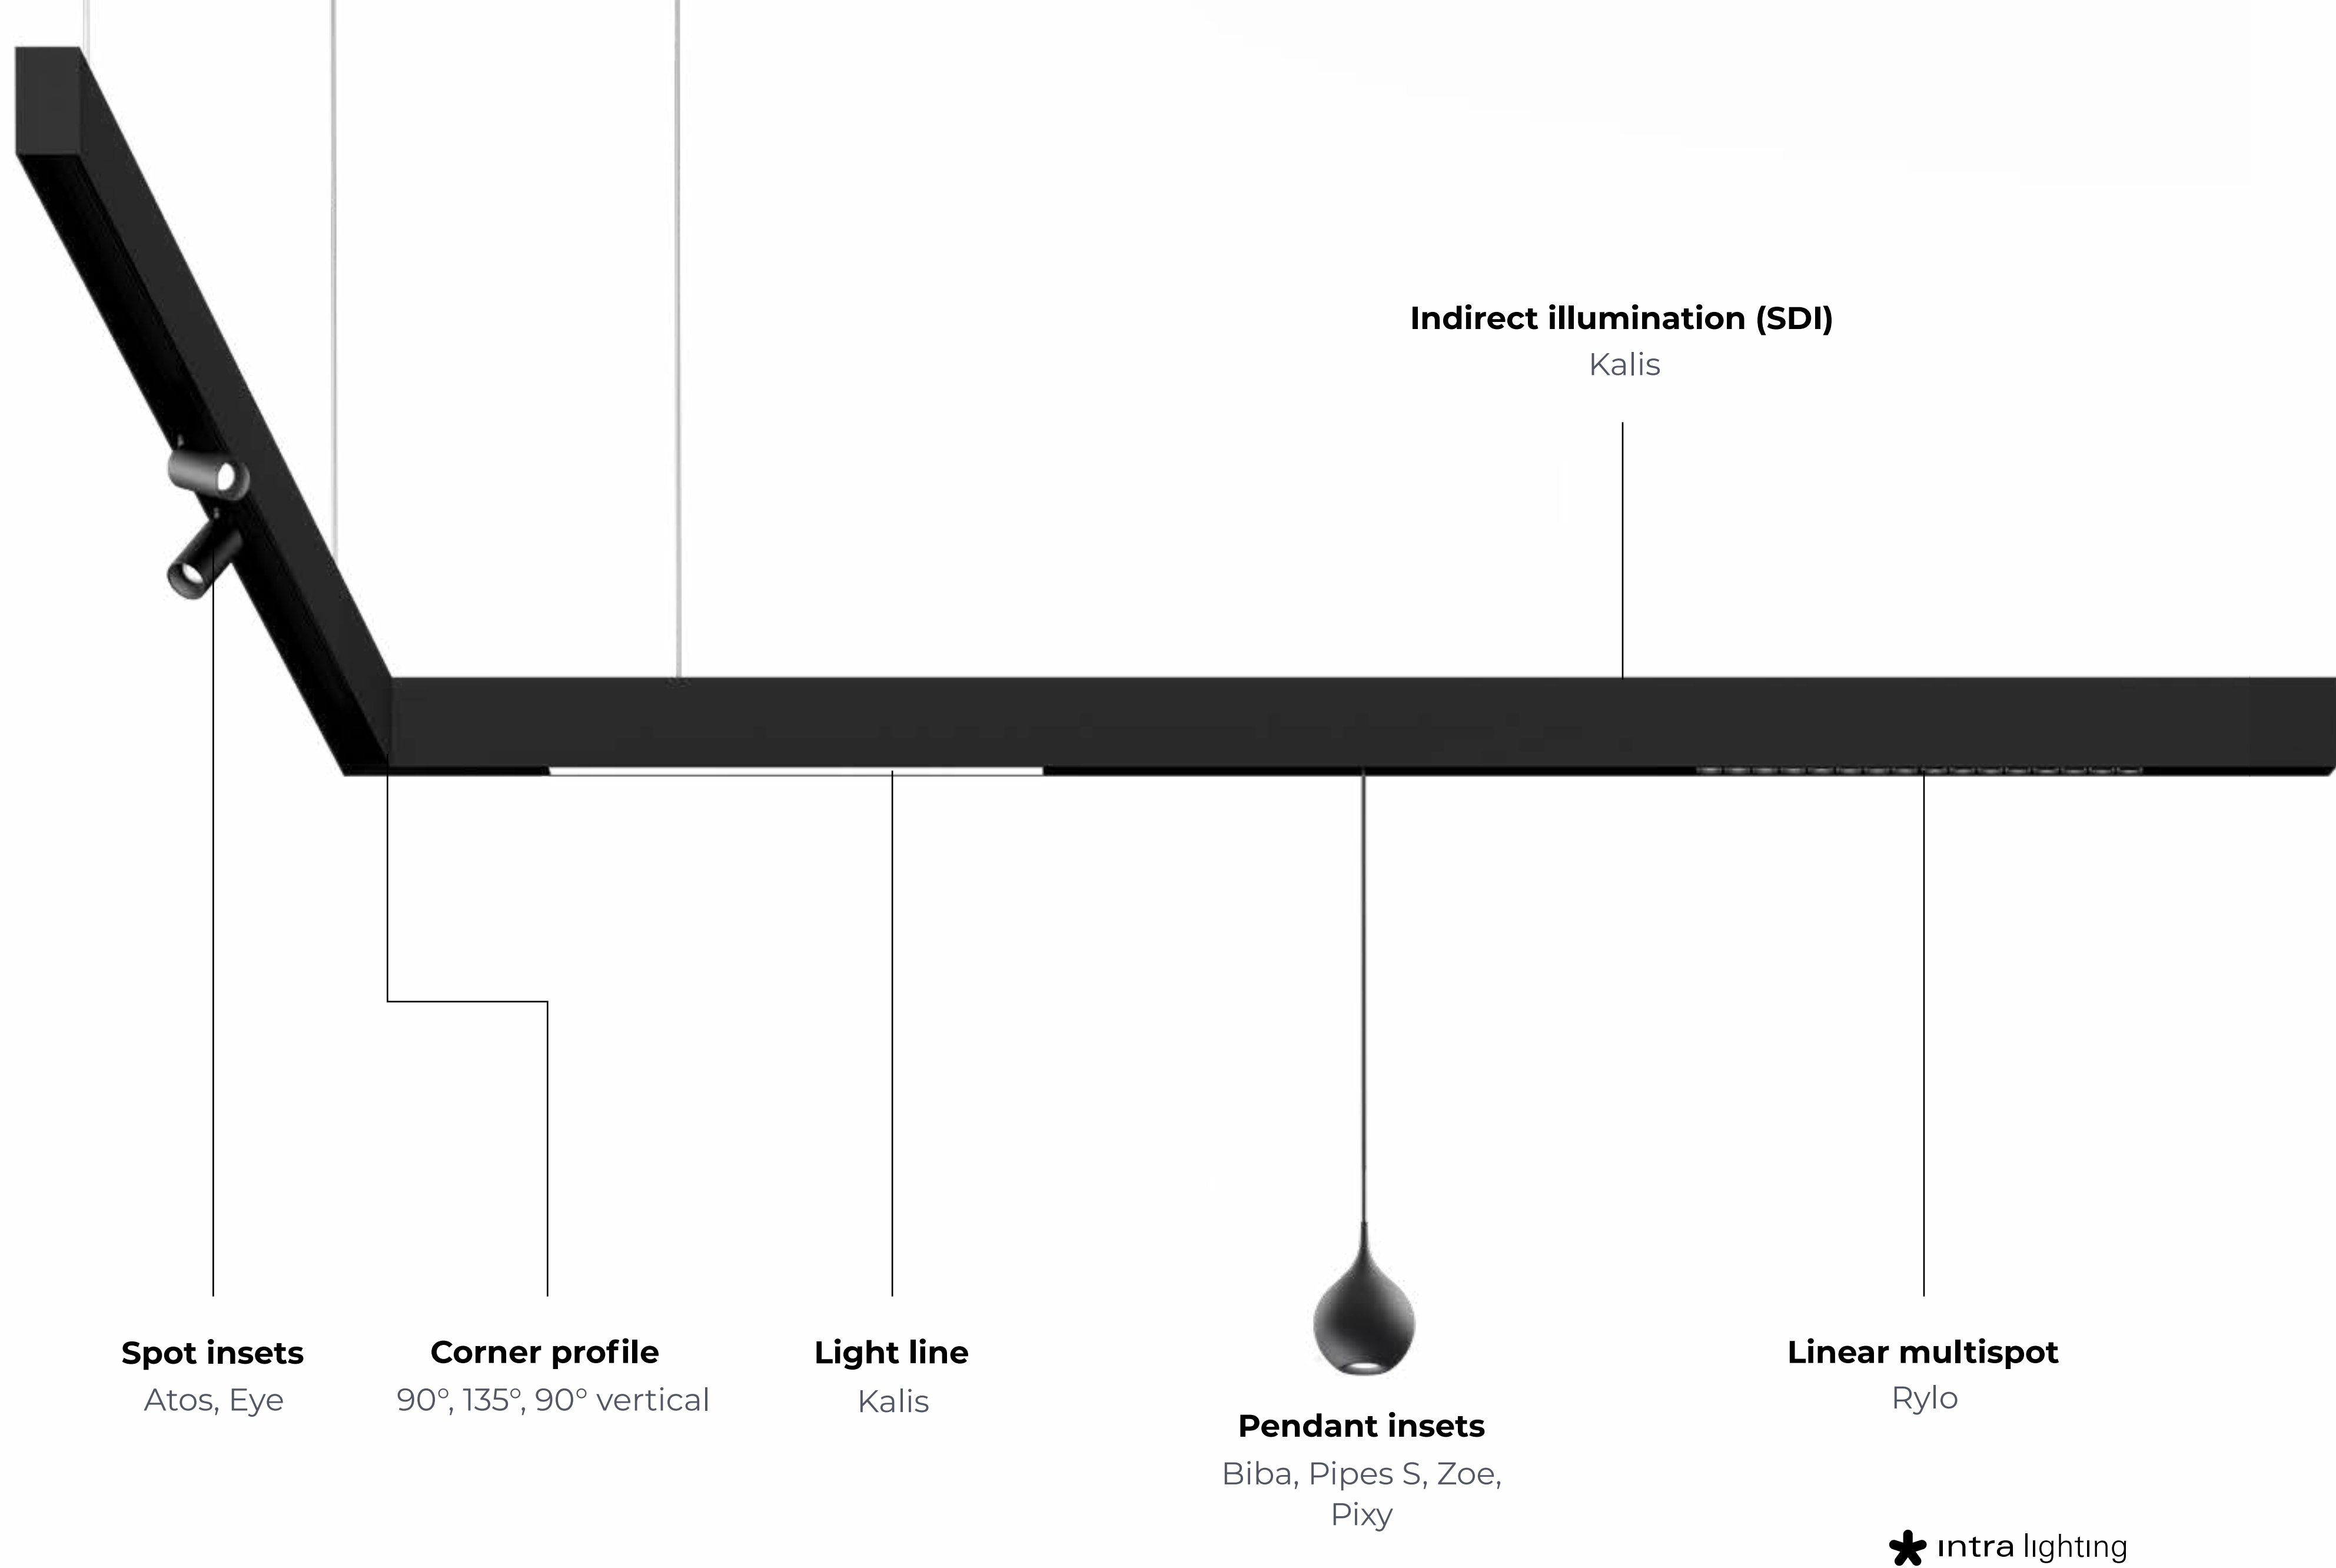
**Indirect illumination (SDI)**
Kalis

**Spot insets**
Atos, Eye

**Corner profile**
90°, 135°, 90° vertical

**Light line**
Kalis

**Pendant insets**
Biba, Pipes S, Zoe, Pixy

**Linear multispot**
Rylo

intra lighting